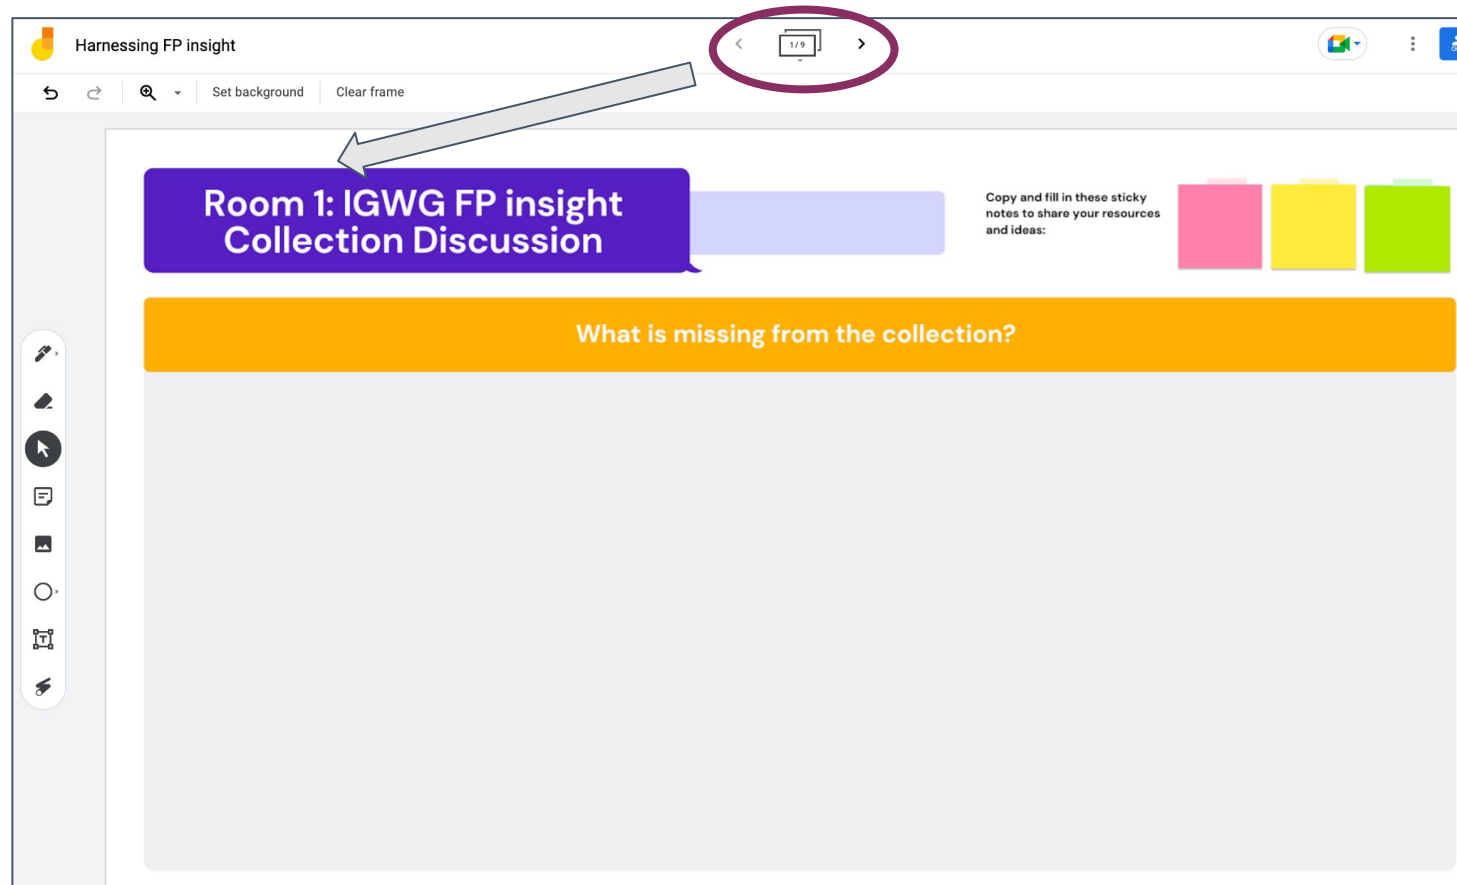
Harnessing FP insight

1 / 9

Set background

Clear frame

Room 1: IGWG FP insight Collection Discussion

Copy and fill in these sticky notes to share your resources and ideas:

What is missing from the collection?